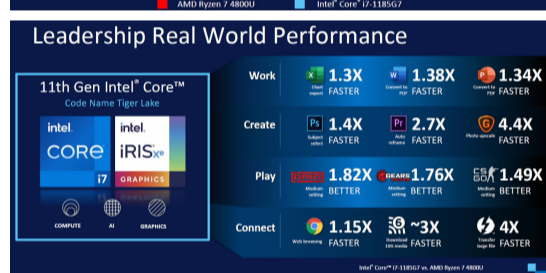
AMD Ryzen 7 4800U Intel® Core™ i7-1185G7

Leadership Real World Performance

11th Gen Intel® Core™
Code Name Tiger Lake

intel. CORE i7

intel. iRIS Xe GRAPHICS

COMPUTE AI GRAPHICS

Work
Chart export 1.3X FASTER
Convert to PDF 1.38X FASTER
Convert to PDF 1.34X FASTER

Create
Subject select 1.4X FASTER
Auto reframe 2.7X FASTER
Photo upscale 4.4X FASTER

Play
Medium setting 1.82X BETTER
GEARS 5 Medium setting 1.76X BETTER
CS:GO Medium setting 1.49X BETTER

Connect
Web browsing 1.15X FASTER
Download 1.2GB media ~3X FASTER
Transfer large file 4X FASTER

Intel® Core™ i7-1185G7 vs. AMD Ryzen 7 4800U